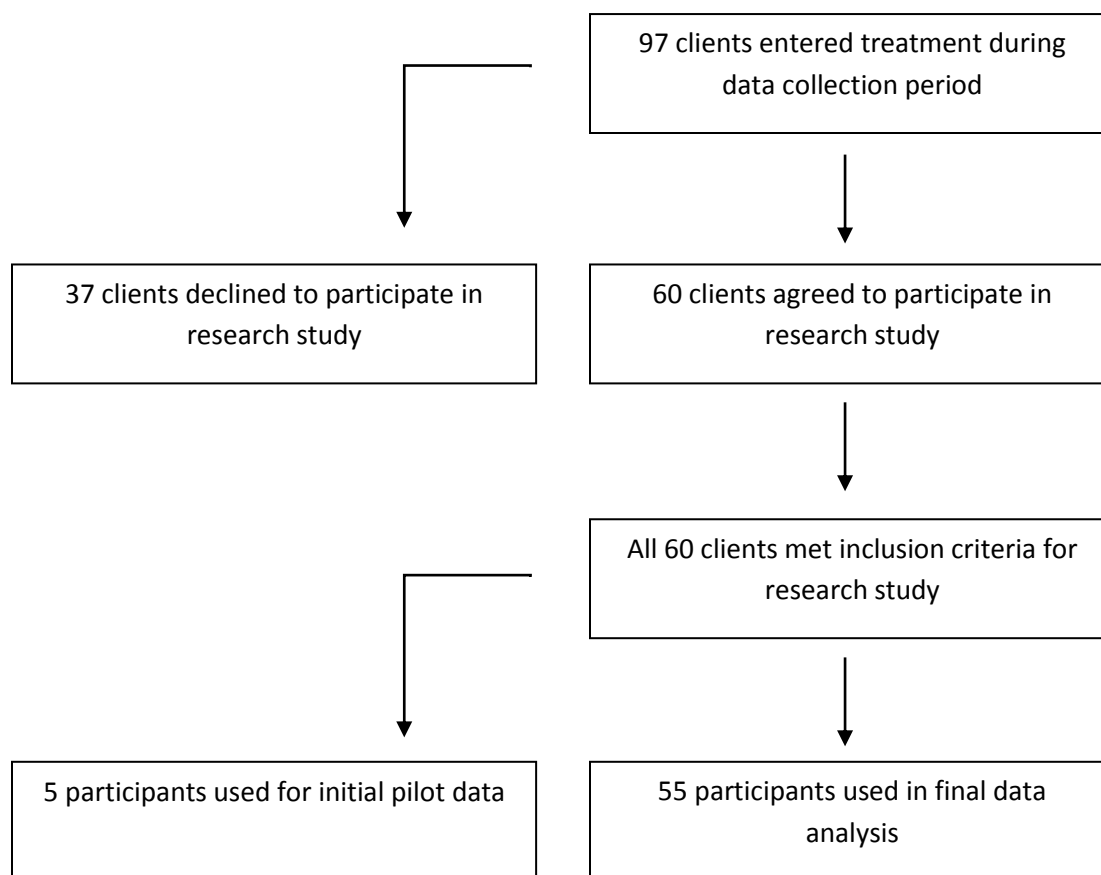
97 clients entered treatment during data collection period

37 clients declined to participate in research study

60 clients agreed to participate in research study

All 60 clients met inclusion criteria for research study

5 participants used for initial pilot data

55 participants used in final data analysis